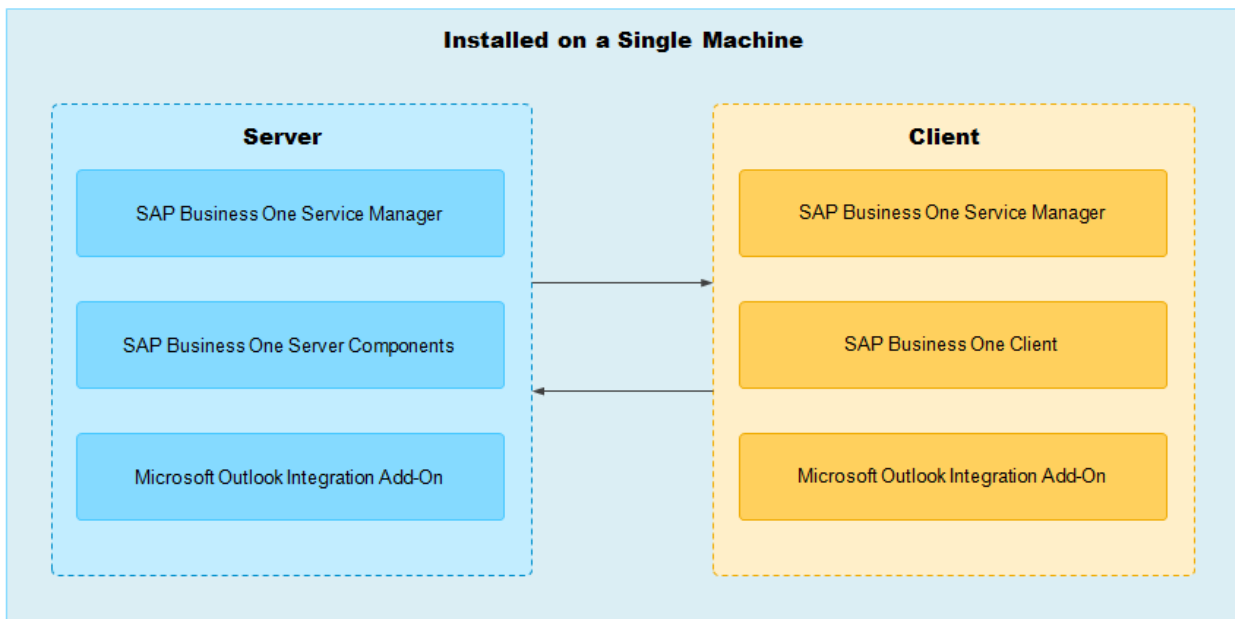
Installed on a Single Machine

Server

SAP Business One Service Manager

SAP Business One Server Components

Microsoft Outlook Integration Add-On

Client

SAP Business One Service Manager

SAP Business One Client

Microsoft Outlook Integration Add-On